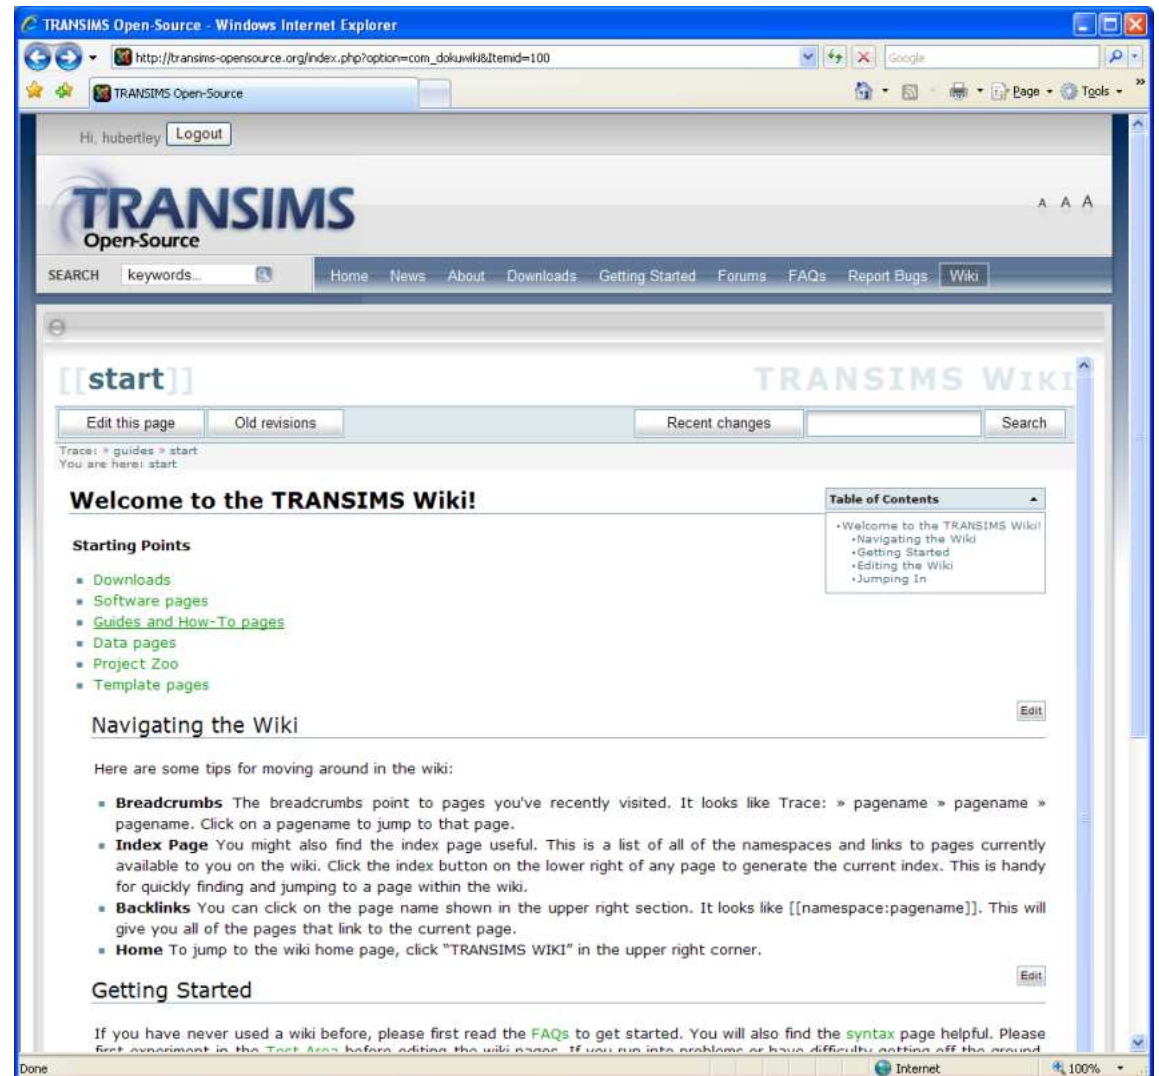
TRANSIMS Open-Source - Windows Internet Explorer

http://transims-opensource.org/index.php?option=com_dokuwiki&Itemid=100

Google

TRANSIMS Open-Source

Page · Tools ·

Hi, hubertley Logout

TRANSIMS
Open-Source

A A A

SEARCH keywords...

Home News About Downloads Getting Started Forums FAQs Report Bugs Wiki

[[start]]

TRANSIMS WIKI

Edit this page Old revisions Recent changes Search

Trace: » guides » start
You are here: start

Welcome to the TRANSIMS Wiki!

Table of Contents

·Welcome to the TRANSIMS Wiki!
·Navigating the Wiki
·Getting Started
·Editing the Wiki
·Jumping In

Starting Points

- Downloads
- Software pages
- Guides and How-To pages
- Data pages
- Project Zoo
- Template pages

Edit

Navigating the Wiki

Here are some tips for moving around in the wiki:

- **Breadcrumbs** The breadcrumbs point to pages you've recently visited. It looks like Trace: » pagename » pagename » pagename. Click on a pagename to jump to that page.
- **Index Page** You might also find the index page useful. This is a list of all of the namespaces and links to pages currently available to you on the wiki. Click the index button on the lower right of any page to generate the current index. This is handy for quickly finding and jumping to a page within the wiki.
- **Backlinks** You can click on the page name shown in the upper right section. It looks like [[namespace:pagename]]. This will give you all of the pages that link to the current page.
- **Home** To jump to the wiki home page, click "TRANSIMS WIKI" in the upper right corner.

Edit

Getting Started

If you have never used a wiki before, please first read the FAQs to get started. You will also find the syntax page helpful. Please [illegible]

Done

Internet

100%